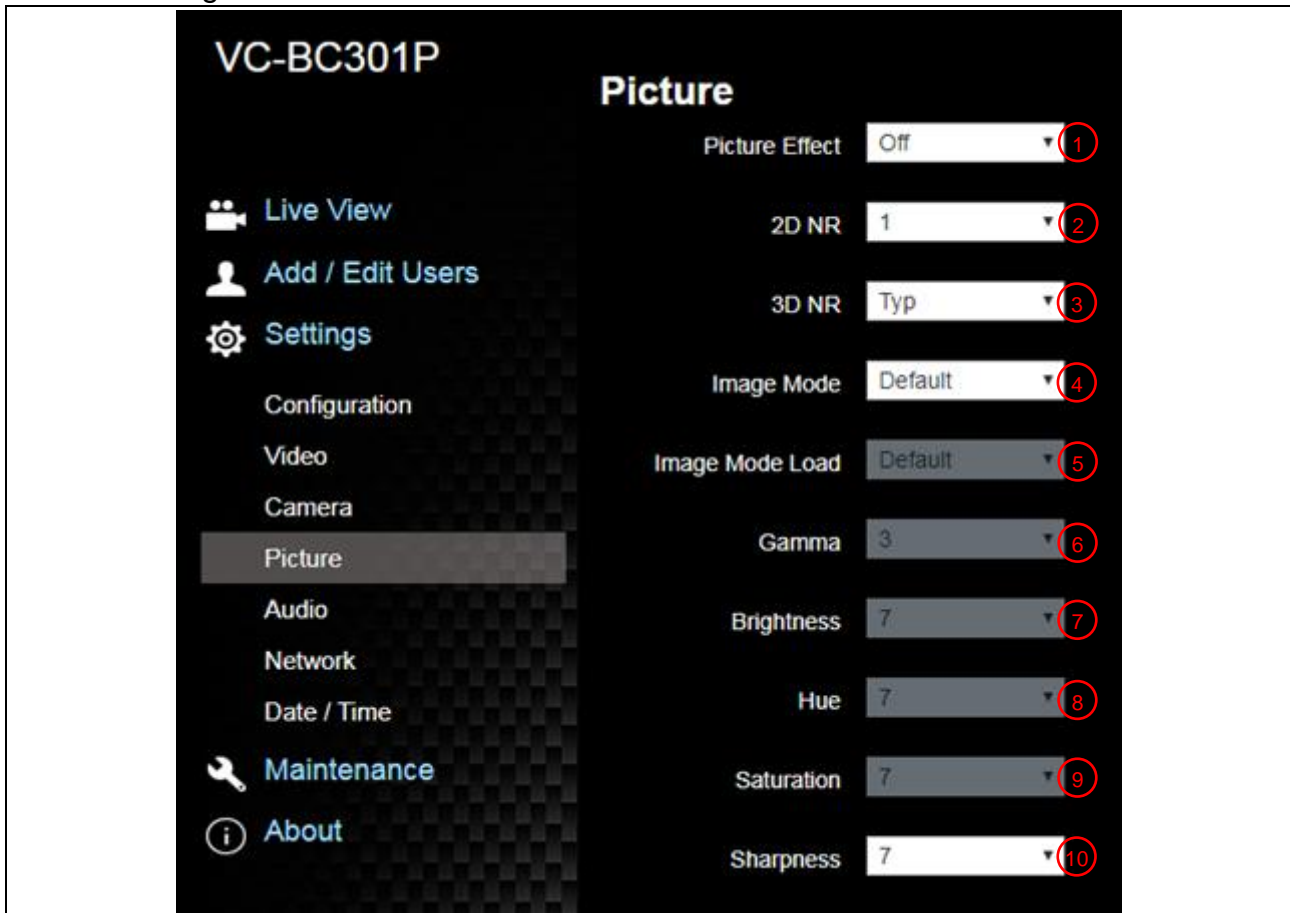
VC-BC301P

Live View
Add / Edit Users
Settings
Configuration
Video
Camera
Picture
Audio
Network
Date / Time
Maintenance
About

Picture

Picture Effect Off 1
2D NR 1 2
3D NR Typ 3
Image Mode Default 4
Image Mode Load Default 5
Gamma 3 6
Brightness 7 7
Hue 7 8
Saturation 7 9
Sharpness 7 10